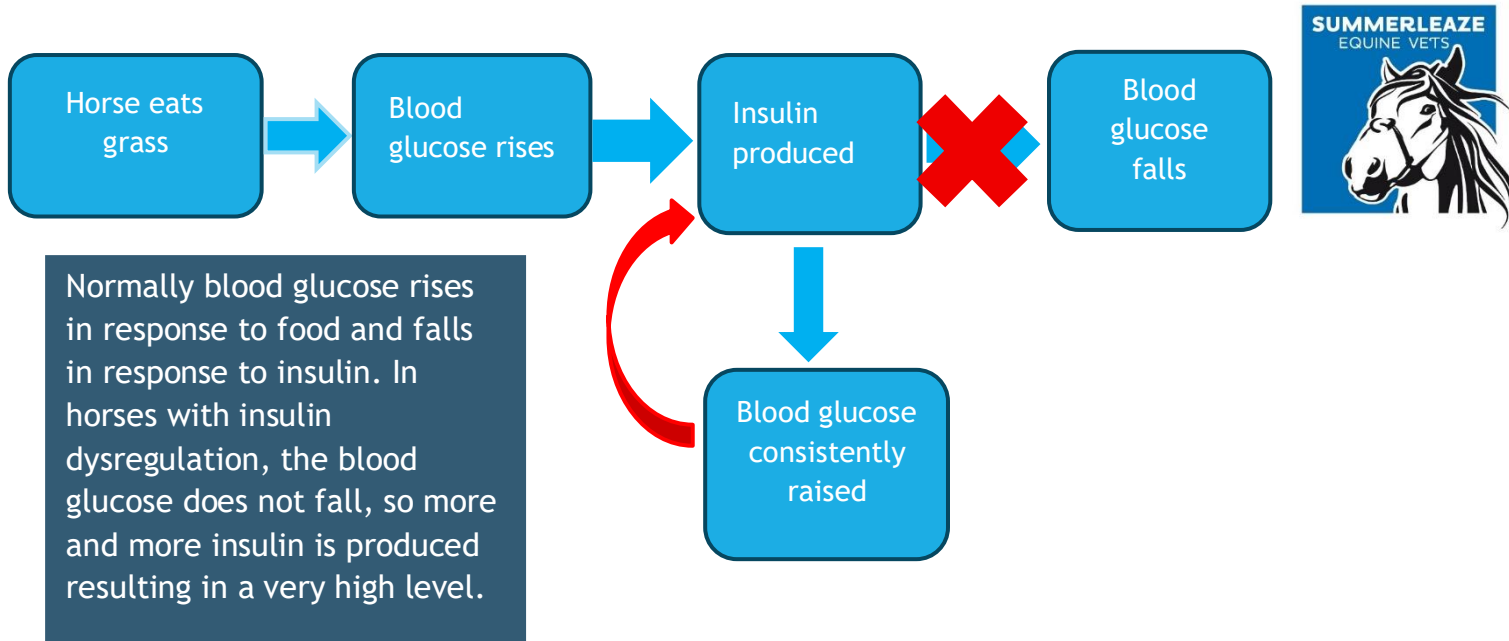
Horse eats grass

Blood glucose rises

Insulin produced

Blood glucose falls

SUMMERLEAZE
EQUINE VETS

Normally blood glucose rises in response to food and falls in response to insulin. In horses with insulin dysregulation, the blood glucose does not fall, so more and more insulin is produced resulting in a very high level.

Blood glucose consistently raised